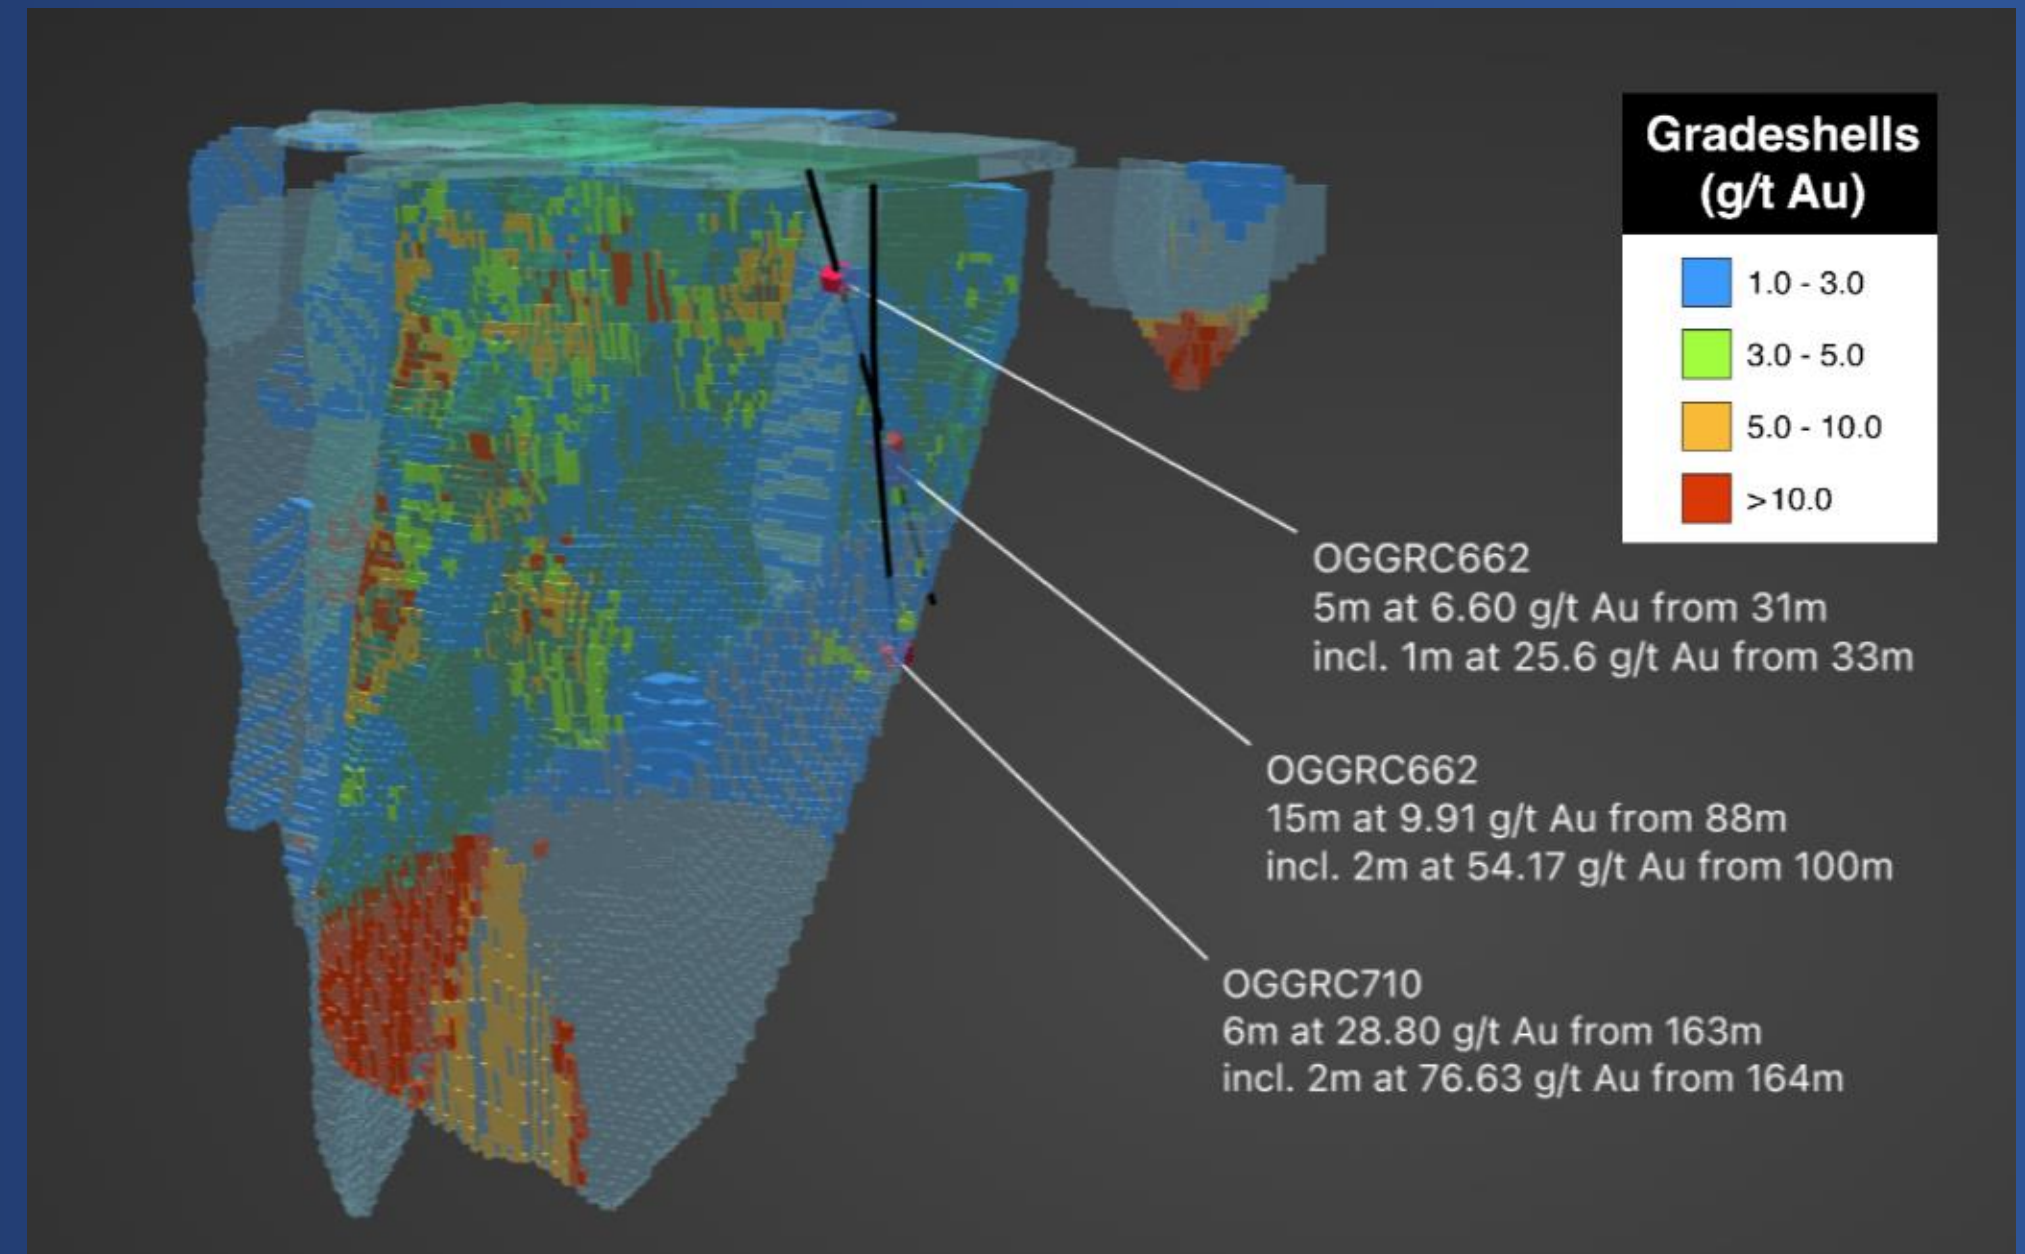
Gradeshells (g/t Au)

1.0 - 3.0
3.0 - 5.0
5.0 - 10.0
>10.0

OGGRC662
5m at 6.60 g/t Au from 31m
incl. 1m at 25.6 g/t Au from 33m

OGGRC662
15m at 9.91 g/t Au from 88m
incl. 2m at 54.17 g/t Au from 100m

OGGRC710
6m at 28.80 g/t Au from 163m
incl. 2m at 76.63 g/t Au from 164m